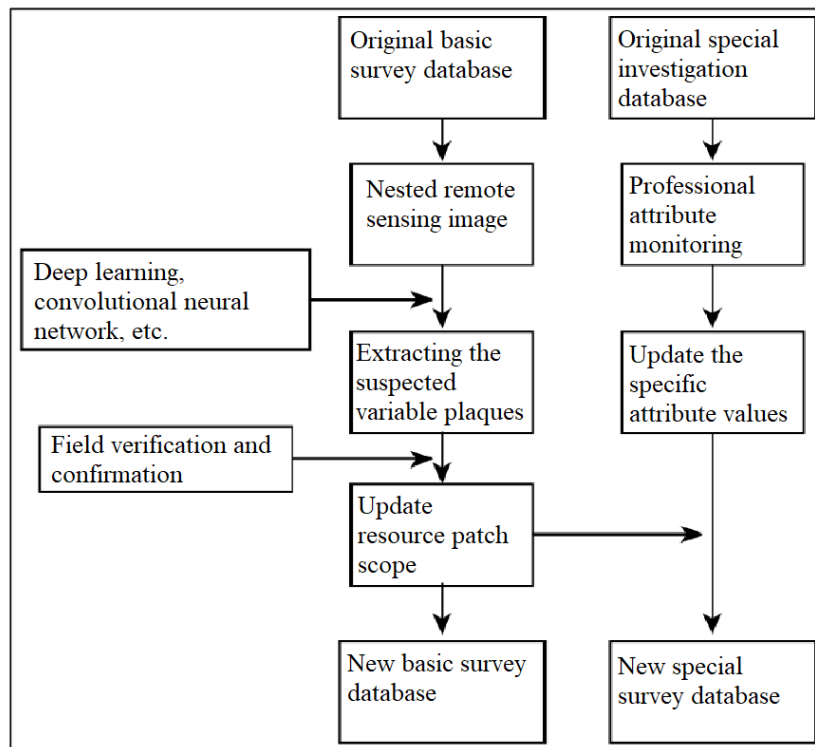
Original basic survey database

Original special investigation database

Nested remote sensing image

Professional attribute monitoring

Deep learning, convolutional neural network, etc.

Extracting the suspected variable plaques

Update the specific attribute values

Field verification and confirmation

Update resource patch scope

New basic survey database

New special survey database